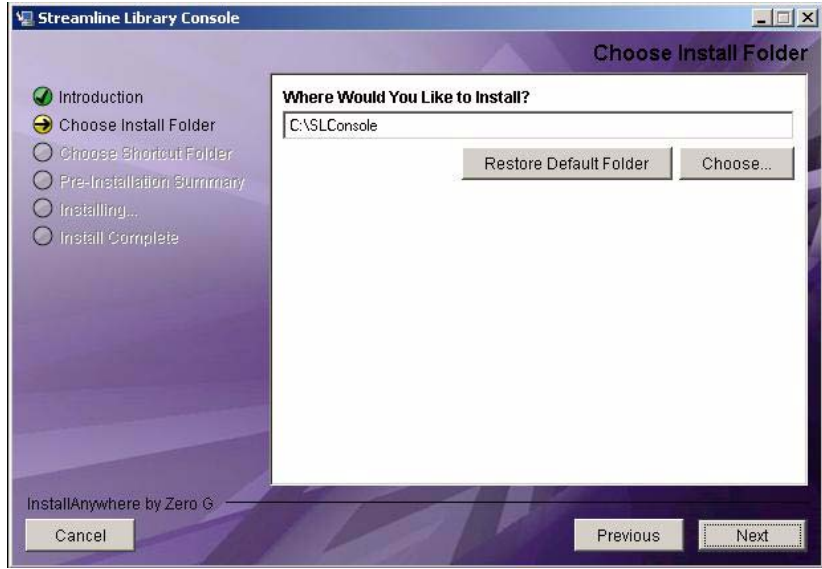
Streamline Library Console

Choose Install Folder

Introduction
Choose Install Folder
Choose Shortcut Folder
Pre-Installation Summary
Installing...
Install Complete

Where Would You Like to Install?

C:\SLConsole

Restore Default Folder

Choose...

InstallAnywhere by Zero G

Cancel

Previous

Next